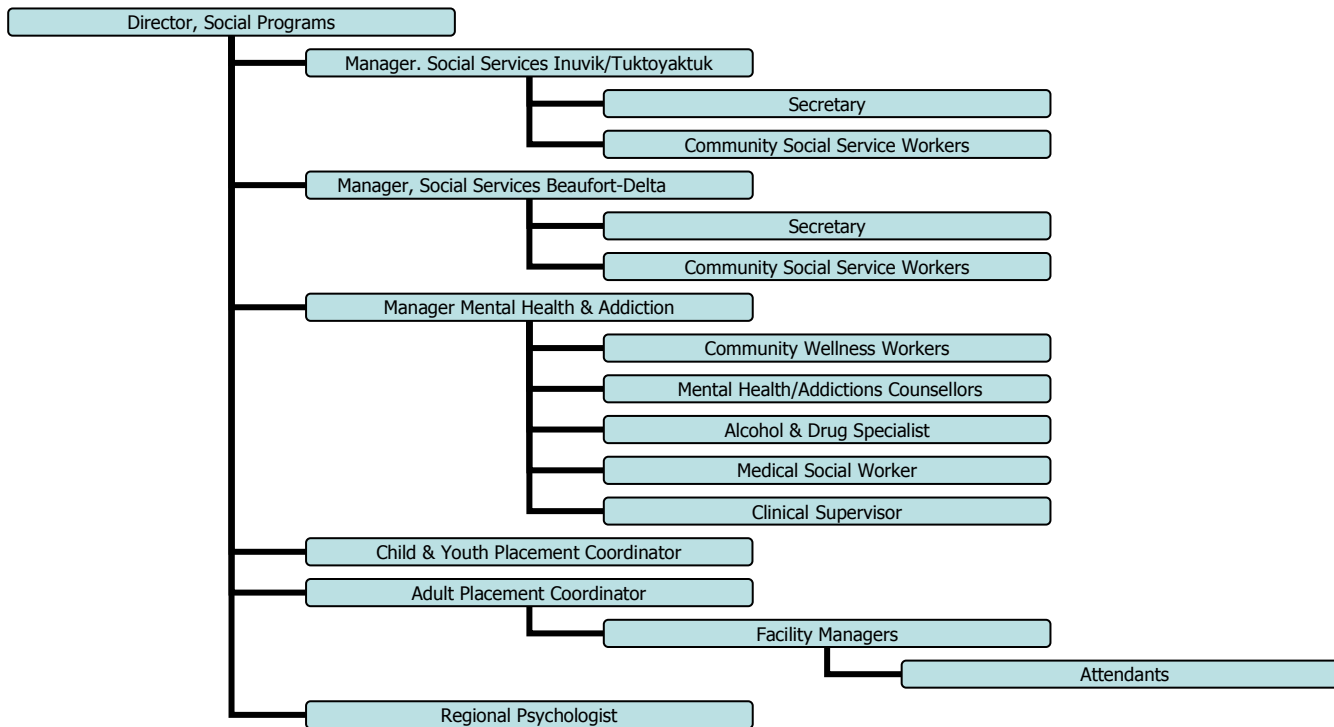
Director, Social Programs

Manager. Social Services Inuvik/Tuktoyaktuk

Secretary

Community Social Service Workers

Manager, Social Services Beaufort-Delta

Secretary

Community Social Service Workers

Manager Mental Health & Addiction

Community Wellness Workers

Mental Health/Addictions Counsellors

Alcohol & Drug Specialist

Medical Social Worker

Clinical Supervisor

Child & Youth Placement Coordinator

Adult Placement Coordinator

Facility Managers

Attendants

Regional Psychologist